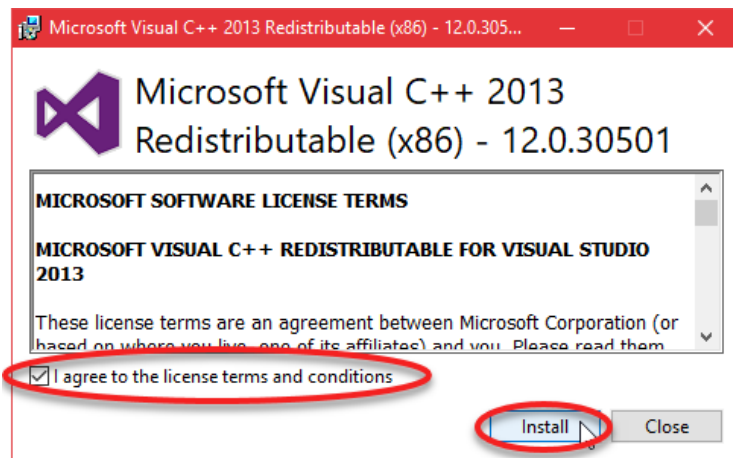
Microsoft Visual C++ 2013 Redistributable (x86) - 12.0.305...

Microsoft Visual C++ 2013 Redistributable (x86) - 12.0.30501

MICROSOFT SOFTWARE LICENSE TERMS

MICROSOFT VISUAL C++ REDISTRIBUTABLE FOR VISUAL STUDIO 2013

These license terms are an agreement between Microsoft Corporation (or based on where you live, one of its affiliates) and you. Please read them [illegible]

I agree to the license terms and conditions

Install

Close